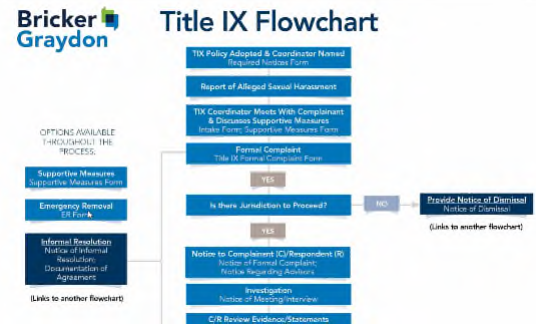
Bricker Graydon

Title IX Flowchart

TIX Policy Adopted & Coordinator Named
Required Notices Form

Report of Alleged Sexual Harassment

TIX Coordinator Meets With Complainant & Discusses Supportive Measures
Intake Form; Supportive Measures Form

Formal Complaint
Title IX Formal Complaint Form

YES

Is there Jurisdiction to Proceed?

NO

Provide Notice of Dismissal
Notice of Dismissal

(Links to another flowchart)

YES

Notice to Complainant (C)/Respondent (R)
Notice of Formal Complaint; Notice Regarding Advisors

Investigation
Notice of Meeting/Interview

C/R Review Evidence/Statements

OPTIONS AVAILABLE THROUGHOUT THE PROCESS.

Supportive Measures
Supportive Measures Form

Emergency Removal
ER Form

Informal Resolution
Notice of Informal Resolution; Documentation of Agreement

(Links to another flowchart)